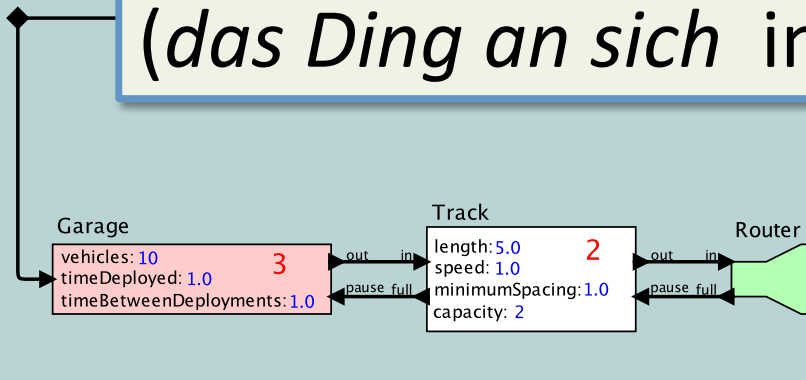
(das Ding an sich in

Garage
vehicles: 10
timeDeployed: 1.0
timeBetweenDeployments: 1.0
3

out
pause

in
full

Track
length: 5.0
speed: 1.0
minimumSpacing: 1.0
capacity: 2
2

out
pause

in
full

Router